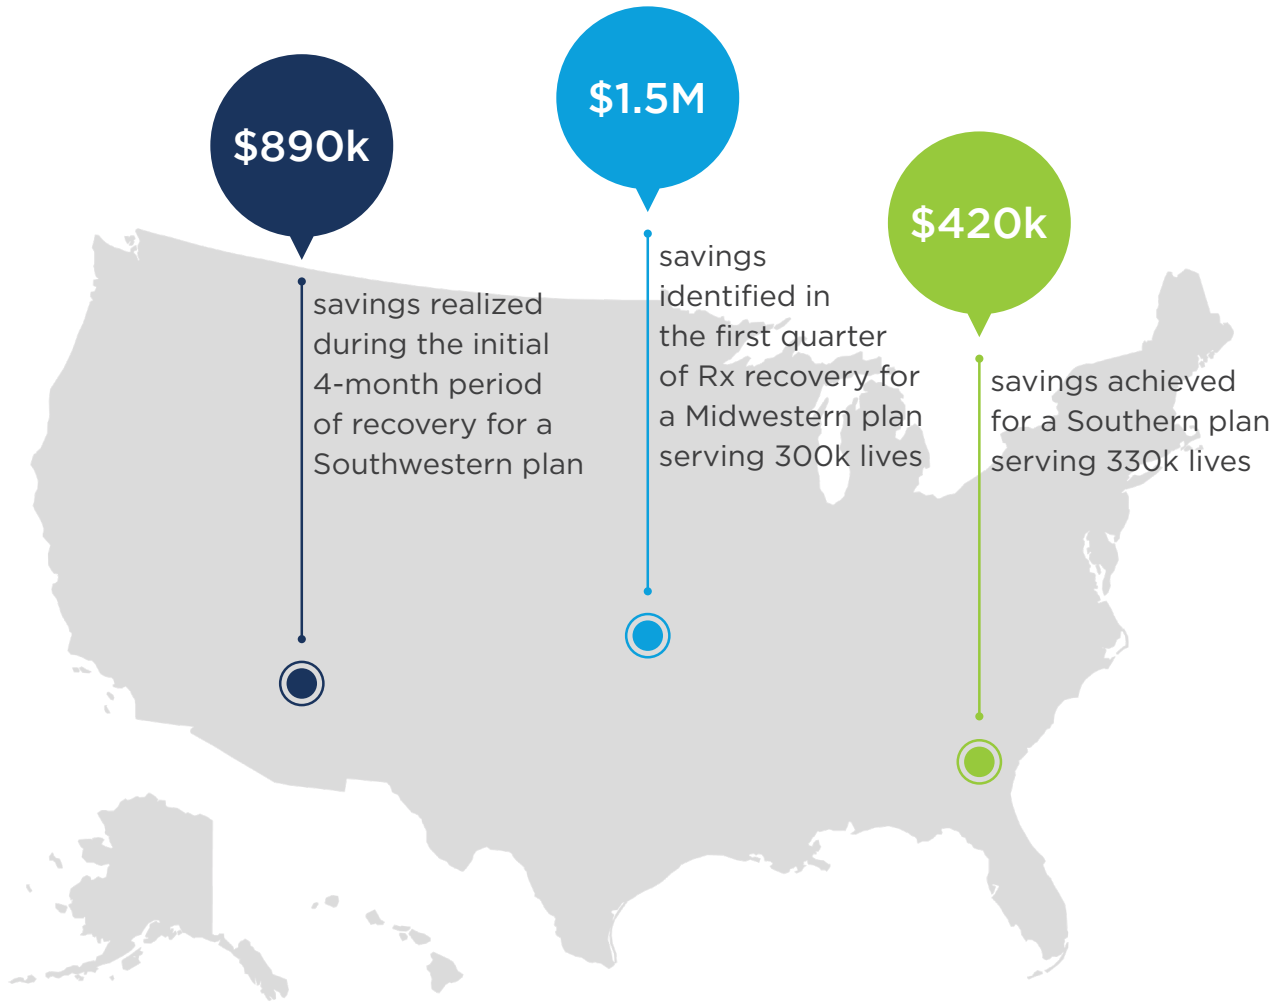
$890k

savings realized during the initial 4-month period of recovery for a Southwestern plan

$1.5M

savings identified in the first quarter of Rx recovery for a Midwestern plan serving 300k lives

$420k

savings achieved for a Southern plan serving 330k lives